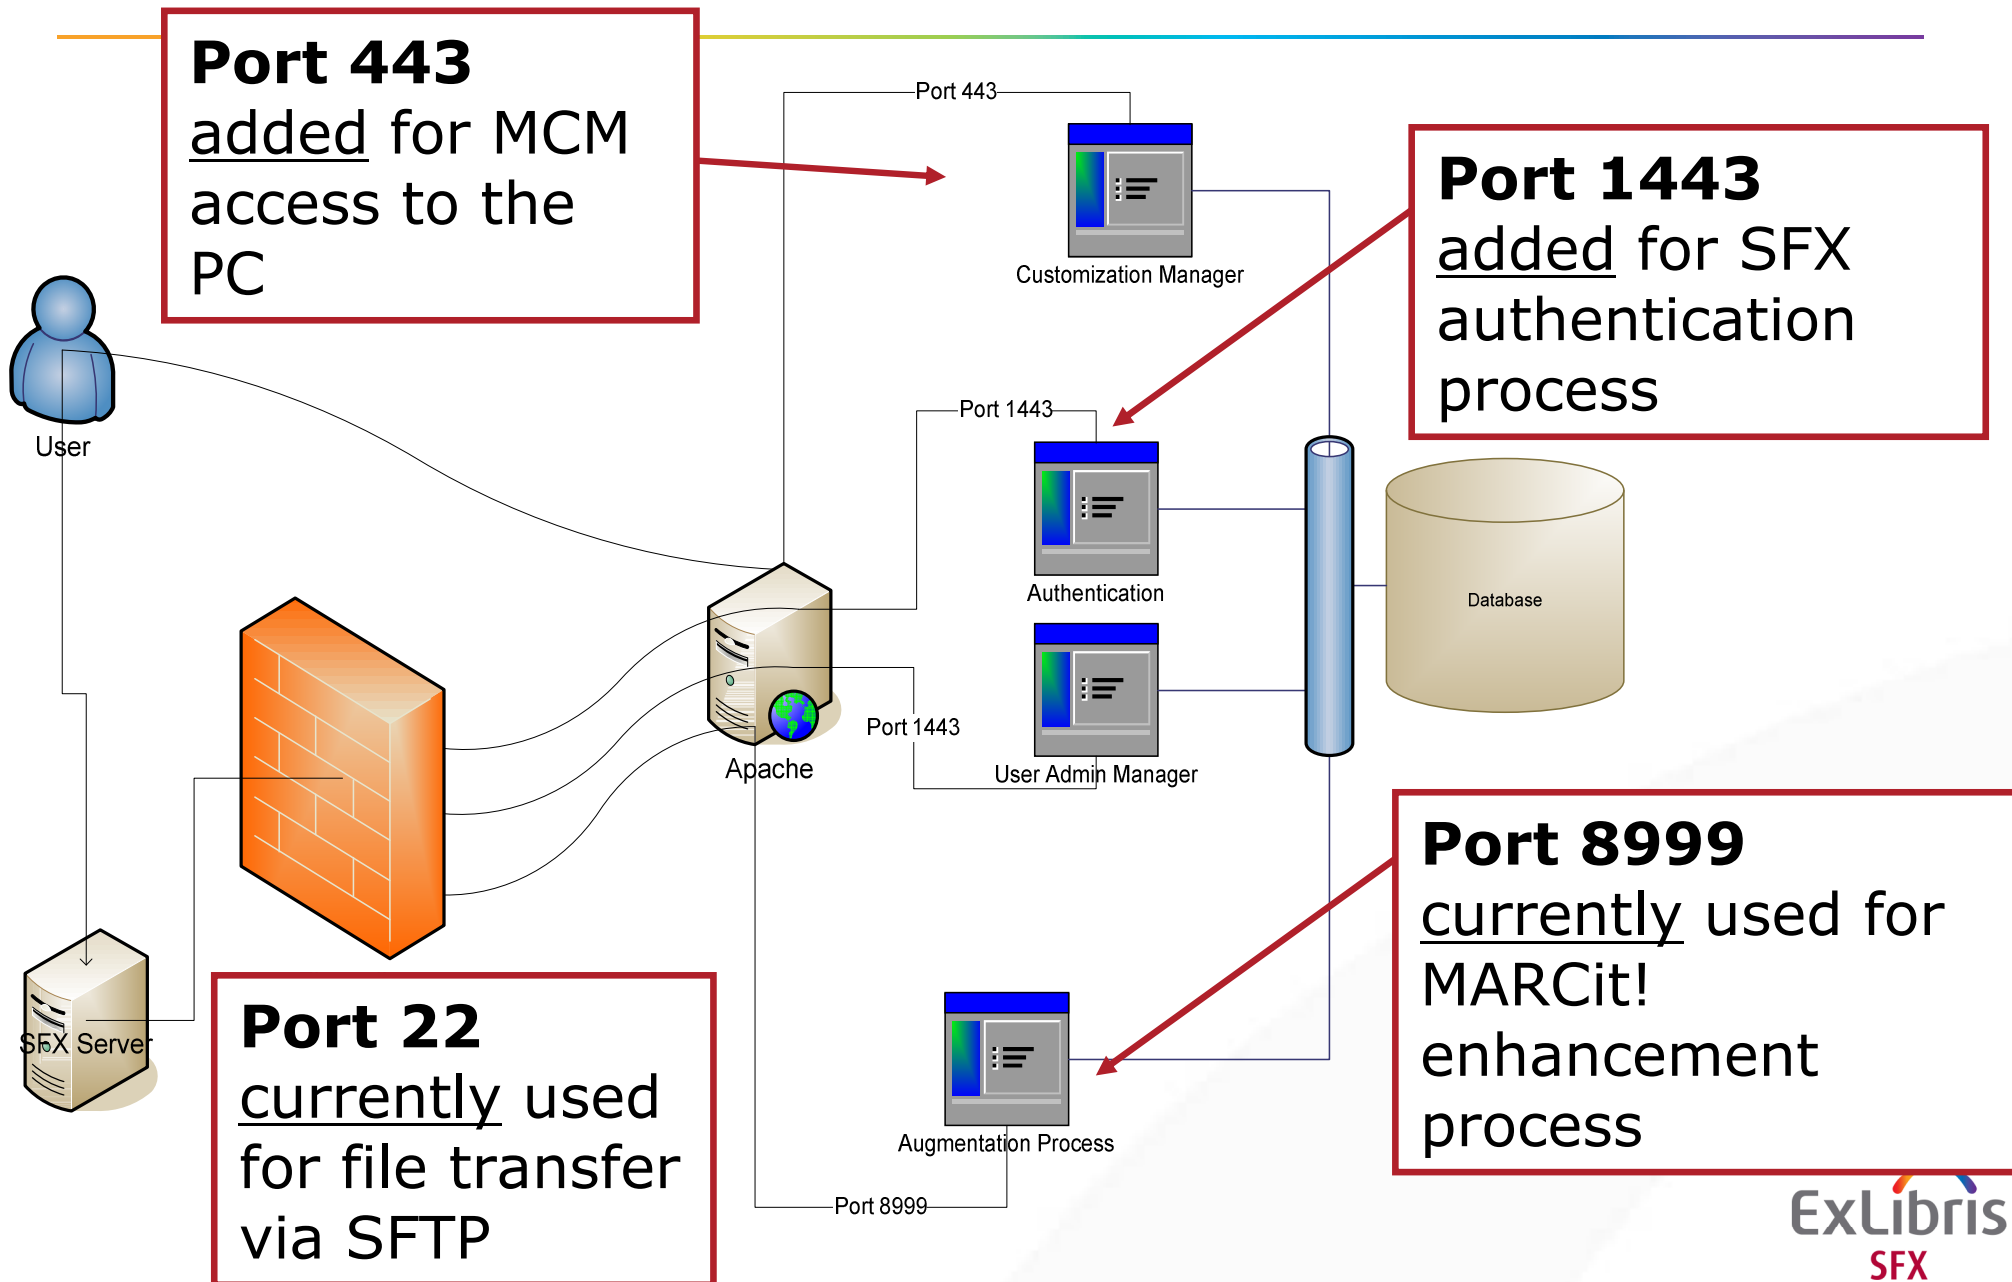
Port 443
added for MCM access to the PC

Port 443

Customization Manager

Port 1443
added for SFX authentication process

User

Port 1443

Authentication

Database

Apache

Port 1443

User Admin Manager

Port 8999
currently used for MARCit! enhancement process

SFX Server

Port 22
currently used for file transfer via SFTP

Augmentation Process

Port 8999

ExLibris
SFX